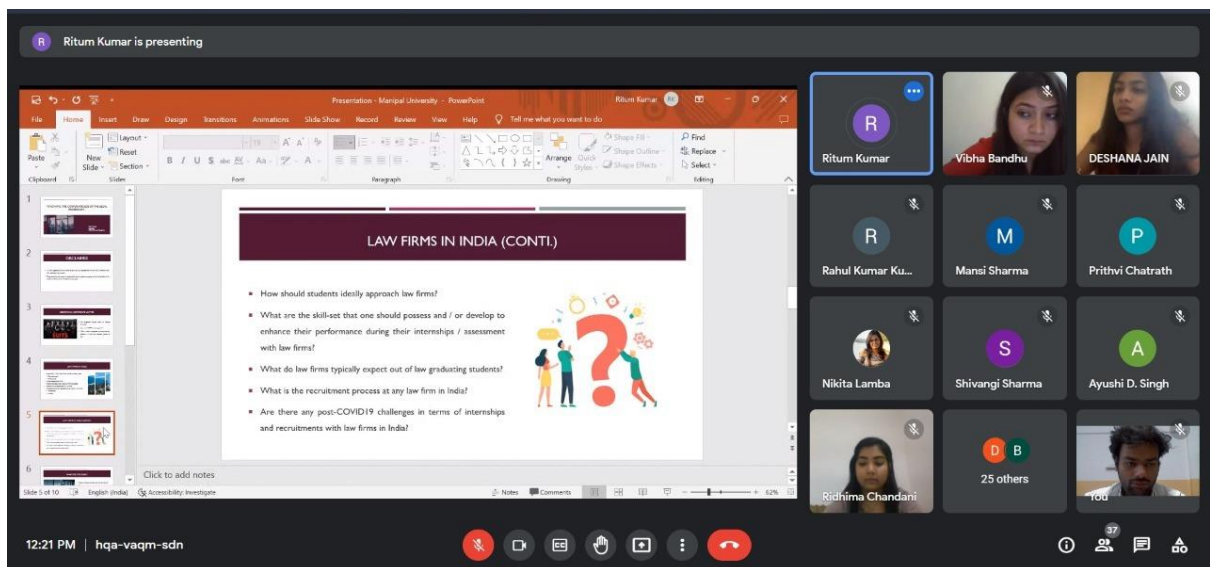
R Ritum Kumar is presenting

Presentation - Manipal University - PowerPoint
Ritum Kumar
File Home Insert Draw Design Transitions Animations Slide Show Record Review View Help Tell me what you want to do
Paste Clipboard New Slide Layout Reset Section Slides Font Paragraph Arrange Quick Styles Shape Fill Shape Outline Shape Effects Drawing Find Replace Select Editing

LAW FIRMS IN INDIA (CONTI.)

- How should students ideally approach law firms?
- What are the skill-set that one should possess and / or develop to enhance their performance during their internships / assessment with law firms?
- What do law firms typically expect out of law graduating students?
- What is the recruitment process at any law firm in India?
- Are there any post-COVID19 challenges in terms of internships and recruitments with law firms in India?

Click to add notes
Slide 5 of 10 English (India) Accessibility: Investigate Notes Comments 62%

R Ritum Kumar
Vibha Bandhu
DESHANA JAIN
R Rahul Kumar Ku...
M Mansi Sharma
P Prithvi Chatrath
Nikita Lamba
S Shivangi Sharma
A Ayushi D. Singh
Ridhima Chandani
D B 25 others
You

12:21 PM | hqa-vaqm-sdn
37